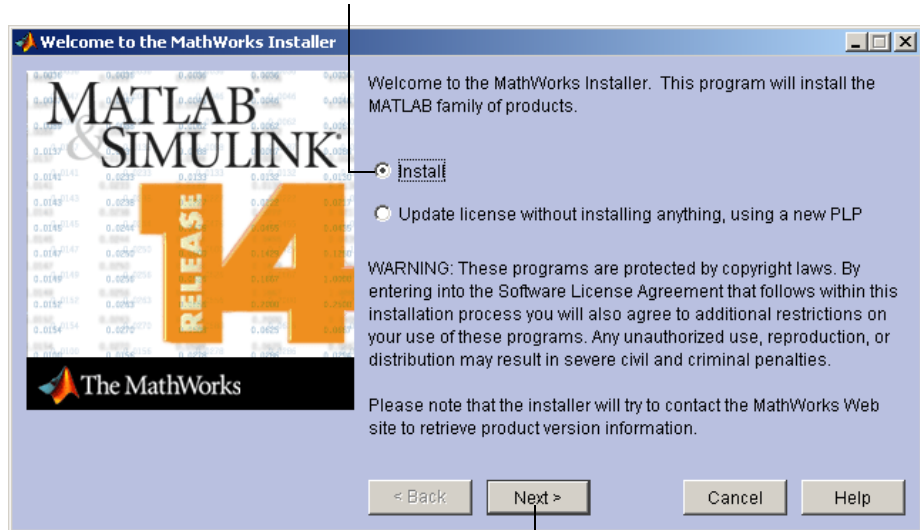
Welcome to the MathWorks Installer

MATLAB & SIMULINK

RELEASE 14

The MathWorks

Welcome to the MathWorks Installer. This program will install the MATLAB family of products.

Install

Update license without installing anything, using a new PLP

WARNING: These programs are protected by copyright laws. By entering into the Software License Agreement that follows within this installation process you will also agree to additional restrictions on your use of these programs. Any unauthorized use, reproduction, or distribution may result in severe civil and criminal penalties.

Please note that the installer will try to contact the MathWorks Web site to retrieve product version information.

< Back | Next > | Cancel | Help